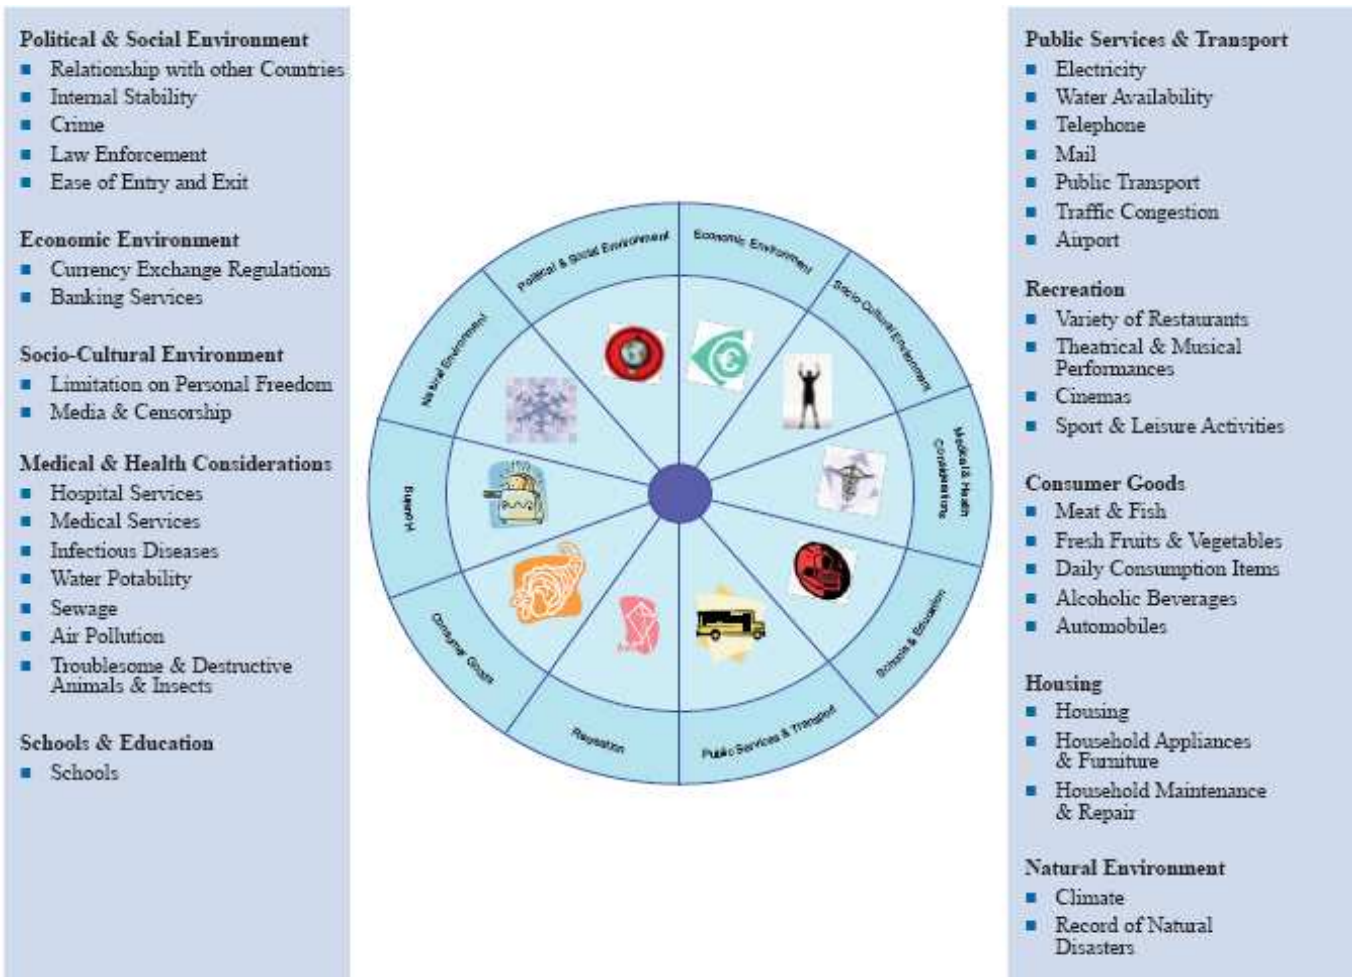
Political & Social Environment
- Relationship with other Countries
- Internal Stability
- Crime
- Law Enforcement
- Ease of Entry and Exit

Economic Environment
- Currency Exchange Regulations
- Banking Services

Socio-Cultural Environment
- Limitation on Personal Freedom
- Media & Censorship

Medical & Health Considerations
- Hospital Services
- Medical Services
- Infectious Diseases
- Water Potability
- Sewage
- Air Pollution
- Troublesome & Destructive Animals & Insects

Schools & Education
- Schools

Political & Social Environment
Economic Environment
Socio-Cultural Environment
Medical & Health Considerations
Schools & Education
Public Services & Transport
Recreation
Consumer Goods
Housing
Natural Environment

Public Services & Transport
- Electricity
- Water Availability
- Telephone
- Mail
- Public Transport
- Traffic Congestion
- Airport

Recreation
- Variety of Restaurants
- Theatrical & Musical Performances
- Cinemas
- Sport & Leisure Activities

Consumer Goods
- Meat & Fish
- Fresh Fruits & Vegetables
- Daily Consumption Items
- Alcoholic Beverages
- Automobiles

Housing
- Housing
- Household Appliances & Furniture
- Household Maintenance & Repair

Natural Environment
- Climate
- Record of Natural Disasters